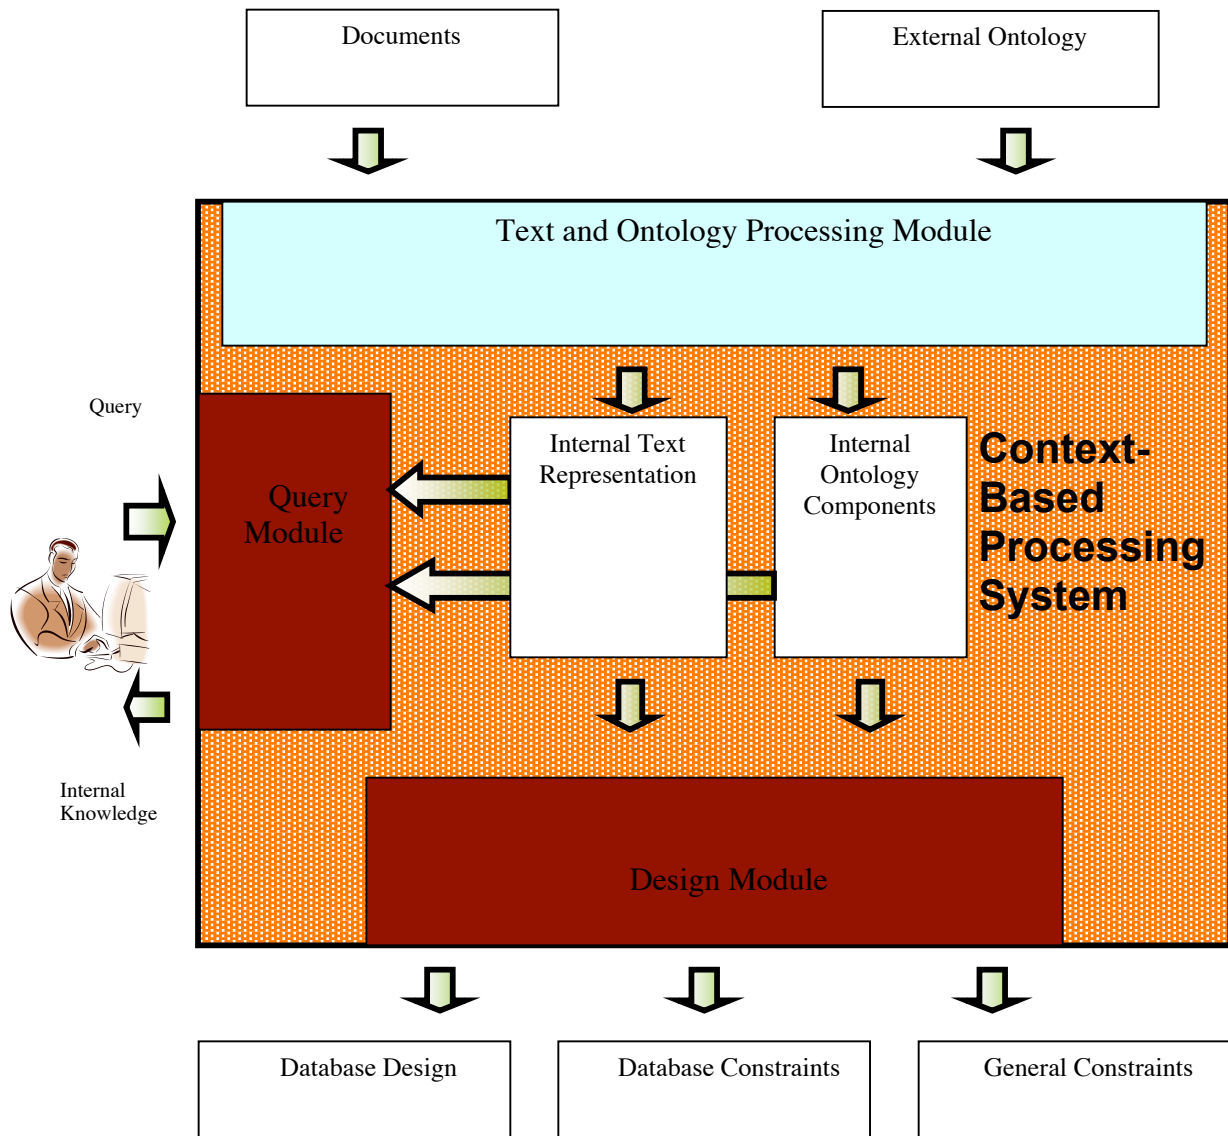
Documents

External Ontology

Text and Ontology Processing Module

Query

Query Module

Internal Text Representation

Internal Ontology Components

Context-Based Processing System

Internal Knowledge

Design Module

Database Design

Database Constraints

General Constraints